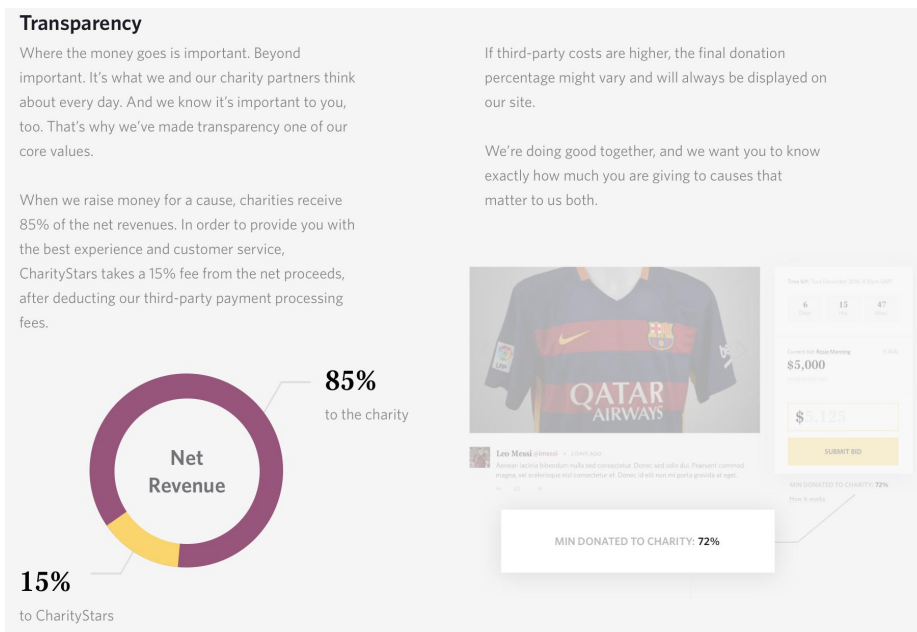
Transparency

Where the money goes is important. Beyond important. It's what we and our charity partners think about every day. And we know it's important to you, too. That's why we've made transparency one of our core values.

When we raise money for a cause, charities receive 85% of the net revenues. In order to provide you with the best experience and customer service, CharityStars takes a 15% fee from the net proceeds, after deducting our third-party payment processing fees.

85%
to the charity

Net Revenue

15%
to CharityStars

If third-party costs are higher, the final donation percentage might vary and will always be displayed on our site.

We're doing good together, and we want you to know exactly how much you are giving to causes that matter to us both.

QATAR AIRWAYS

6 15 47

$5,000

$ 5,125

SUBMIT BID

Leo Messi

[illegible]

MIN DONATED TO CHARITY: 72%

MIN DONATED TO CHARITY: 72%